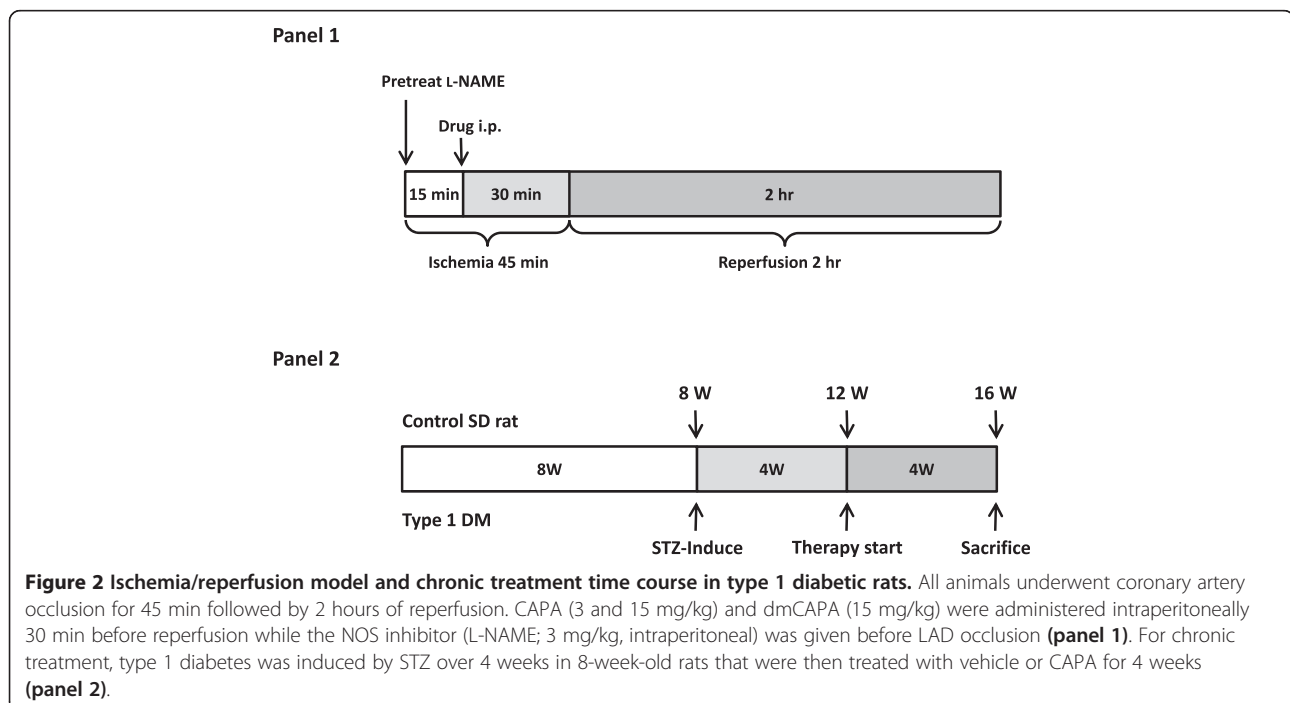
Panel 1

Pretreat L-NAME

Drug i.p.

15 min | 30 min | 2 hr

Ischemia 45 min

Reperfusion 2 hr

Panel 2

8 W

12 W

16 W

Control SD rat

8W | 4W | 4W

Type 1 DM

STZ-Induce

Therapy start

Sacrifice

**Figure 2 Ischemia/reperfusion model and chronic treatment time course in type 1 diabetic rats.** All animals underwent coronary artery occlusion for 45 min followed by 2 hours of reperfusion. CAPA (3 and 15 mg/kg) and dmCAPA (15 mg/kg) were administered intraperitoneally 30 min before reperfusion while the NOS inhibitor (L-NAME; 3 mg/kg, intraperitoneal) was given before LAD occlusion **(panel 1)**. For chronic treatment, type 1 diabetes was induced by STZ over 4 weeks in 8-week-old rats that were then treated with vehicle or CAPA for 4 weeks **(panel 2)**.